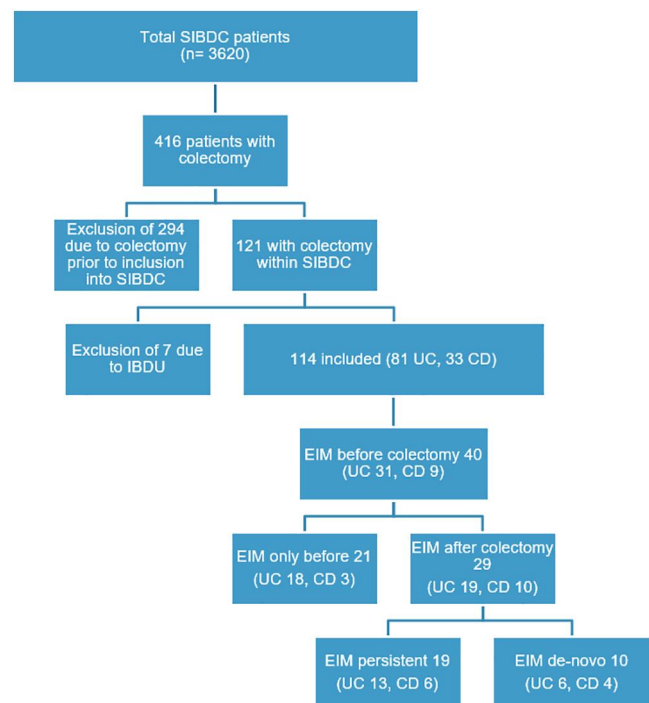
Total SIBDC patients
(n= 3620)

416 patients with colectomy

Exclusion of 294 due to colectomy prior to inclusion into SIBDC

121 with colectomy within SIBDC

Exclusion of 7 due to IBDU

114 included (81 UC, 33 CD)

EIM before colectomy 40
(UC 31, CD 9)

EIM only before 21
(UC 18, CD 3)

EIM after colectomy 29
(UC 19, CD 10)

EIM persistent 19
(UC 13, CD 6)

EIM de-novo 10
(UC 6, CD 4)